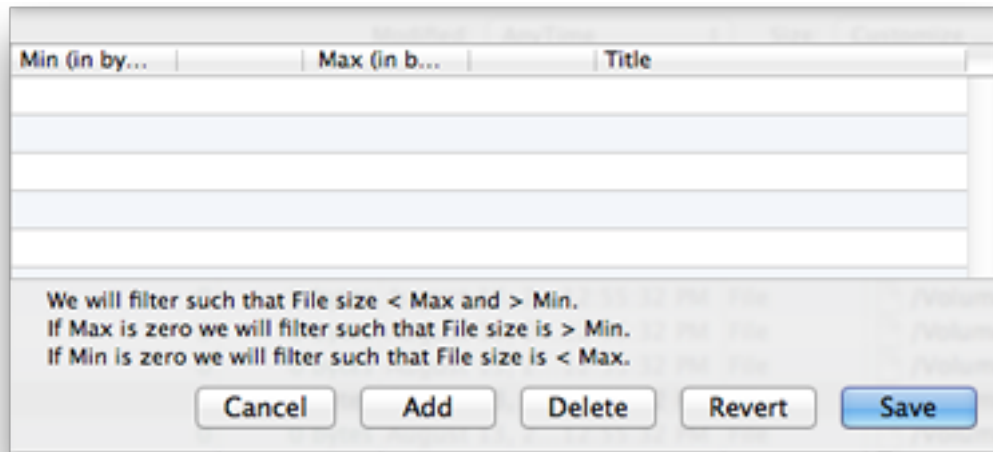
| Min (in by... | Max (in b... | Title |
|---|---|---|
| | | |
| | | |
| | | |
| | | |
| | | |

We will filter such that File size < Max and > Min.
If Max is zero we will filter such that File size is > Min.
If Min is zero we will filter such that File size is < Max.

Cancel Add Delete Revert Save